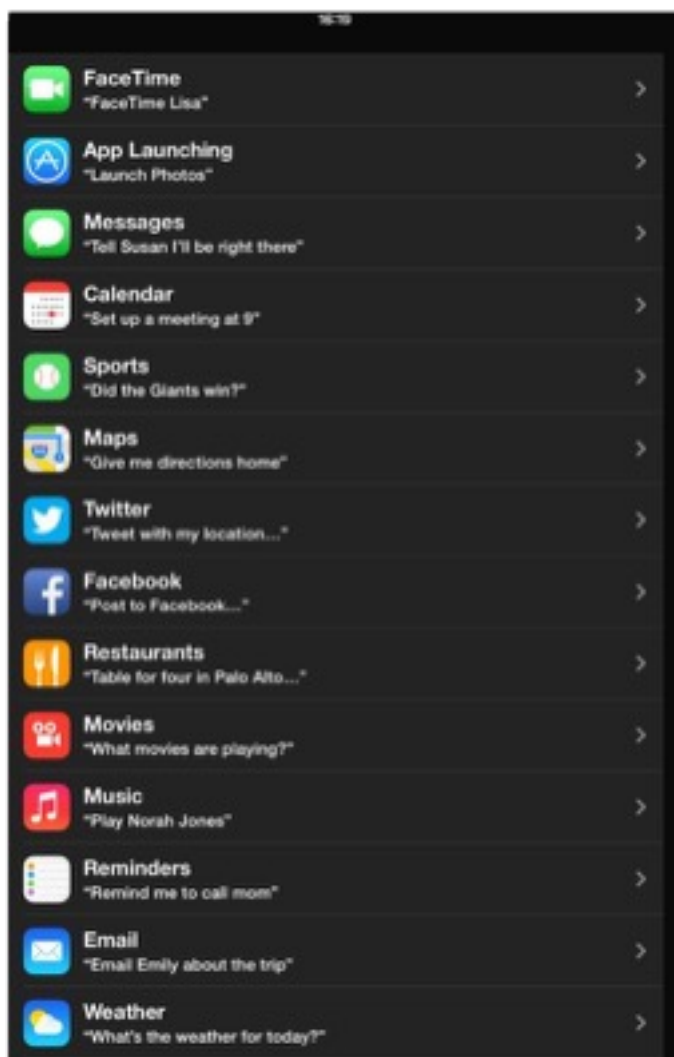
16:19

FaceTime
"FaceTime Lisa"

App Launching
"Launch Photos"

Messages
"Tell Susan I'll be right there"

Calendar
"Set up a meeting at 9"

Sports
"Did the Giants win?"

Maps
"Give me directions home"

Twitter
"Tweet with my location..."

Facebook
"Post to Facebook..."

Restaurants
"Table for four in Palo Alto..."

Movies
"What movies are playing?"

Music
"Play Norah Jones"

Reminders
"Remind me to call mom"

Email
"Email Emily about the trip"

Weather
"What's the weather for today?"